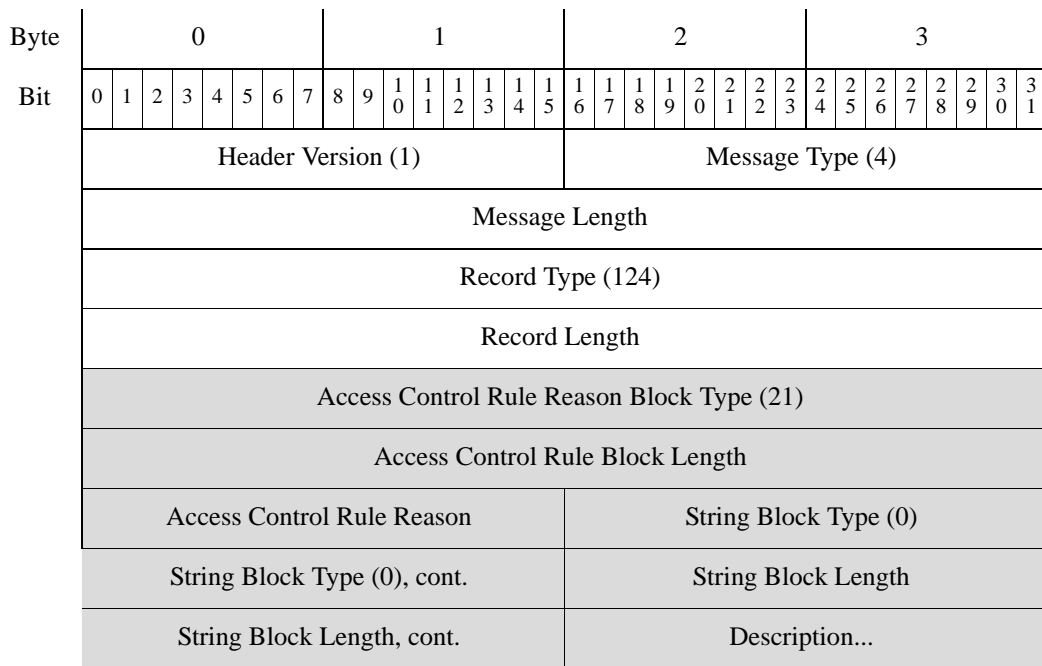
| Byte | 0 | 1 | 2 | 3 |
|---|---|---|---|---|
| Bit | 0 1 2 3 4 5 6 7 | 8 9 10 11 12 13 14 15 | 16 17 18 19 20 21 22 23 | 24 25 26 27 28 29 30 31 |
| | Header Version (1) | | Message Type (4) | |
| | Message Length | | | |
| | Record Type (124) | | | |
| | Record Length | | | |
| | Access Control Rule Reason Block Type (21) | | | |
| | Access Control Rule Block Length | | | |
| | Access Control Rule Reason | | String Block Type (0) | |
| | String Block Type (0), cont. | | String Block Length | |
| | String Block Length, cont. | | Description... | |